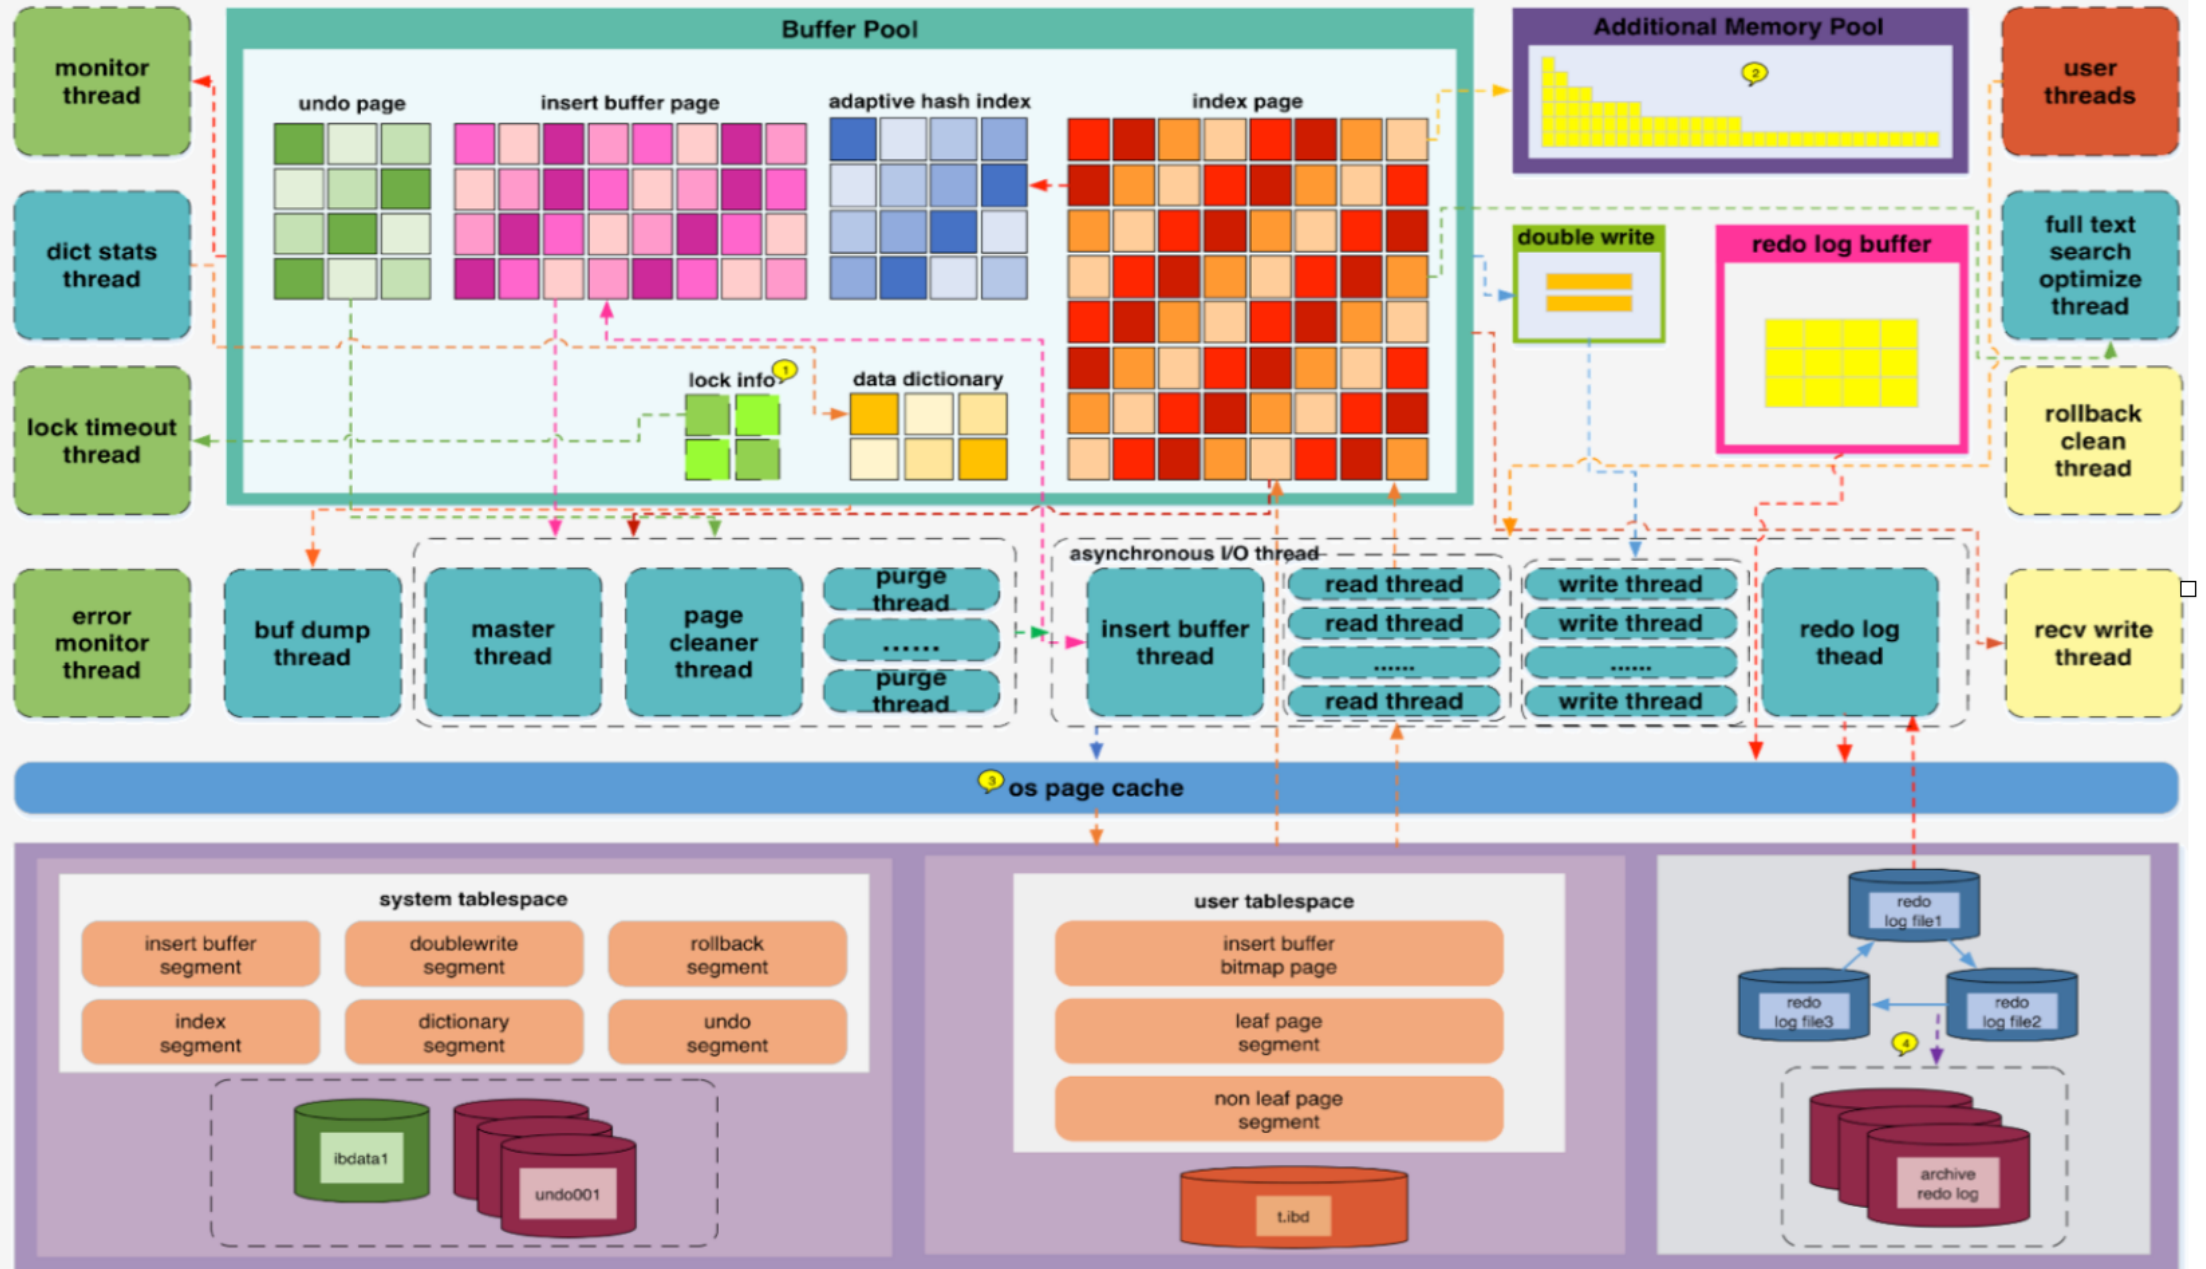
monitor thread

dict stats thread

lock timeout thread

error monitor thread

Buffer Pool

undo page

insert buffer page

adaptive hash index

index page

lock info

1

data dictionary

Additional Memory Pool

2

user threads

double write

redo log buffer

full text search optimize thread

rollback clean thread

recv write thread

buf dump thread

master thread

page cleaner thread

purge thread

......

purge thread

asynchronous I/O thread

insert buffer thread

read thread

read thread

......

read thread

write thread

write thread

......

write thread

redo log thead

3

os page cache

system tablespace

insert buffer segment

doublewrite segment

rollback segment

index segment

dictionary segment

undo segment

ibdata1

undo001

user tablespace

insert buffer bitmap page

leaf page segment

non leaf page segment

t.ibd

redo log file1

redo log file3

redo log file2

4

archive redo log